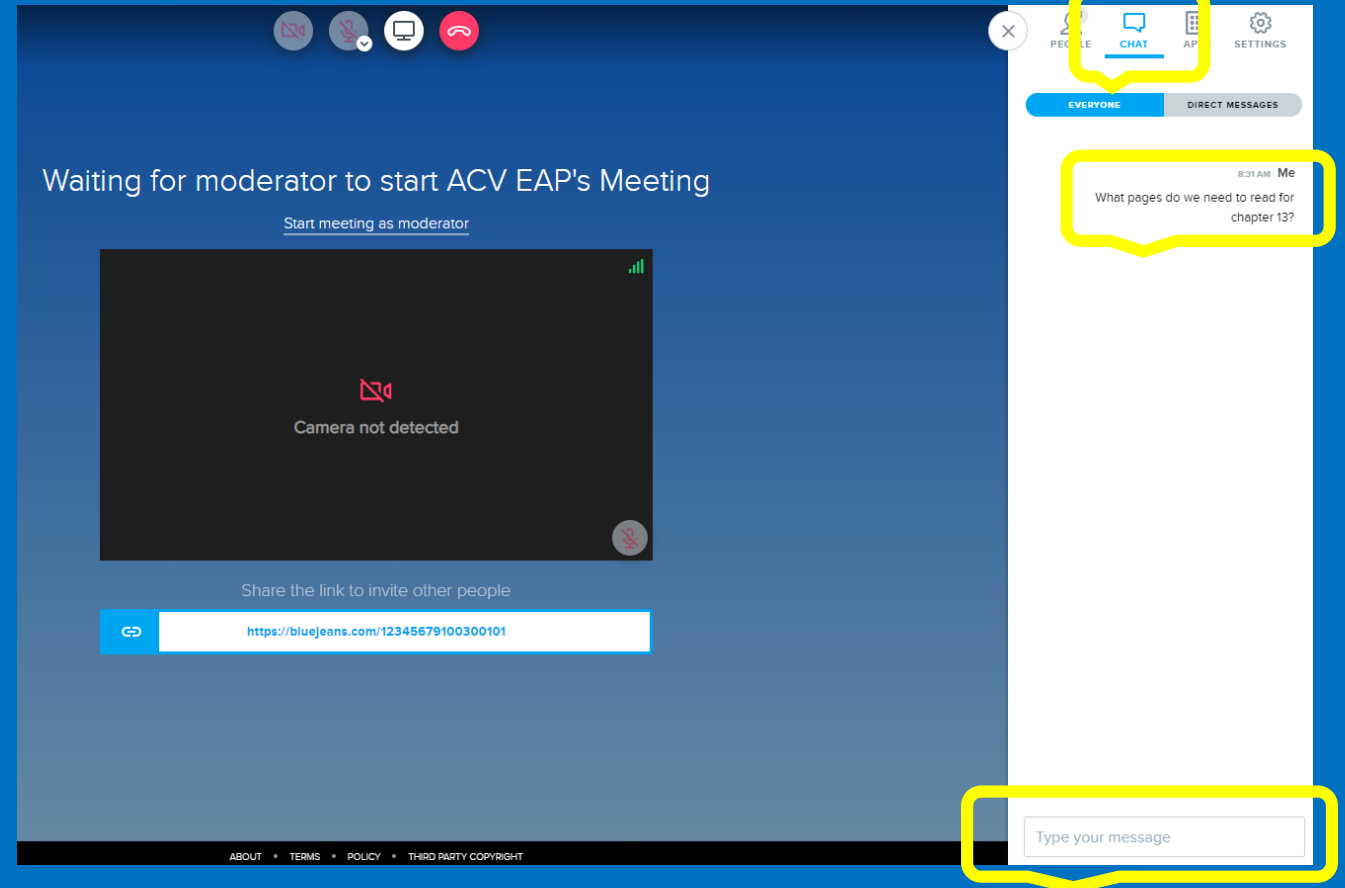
PEOPLE CHAT APPS SETTINGS

EVERYONE DIRECT MESSAGES

Waiting for moderator to start ACV EAP's Meeting

Start meeting as moderator

Camera not detected

Share the link to invite other people

https://bluejeans.com/12345679100300101

8:31 AM Me
What pages do we need to read for chapter 13?

Type your message

ABOUT • TERMS • POLICY • THIRD PARTY COPYRIGHT